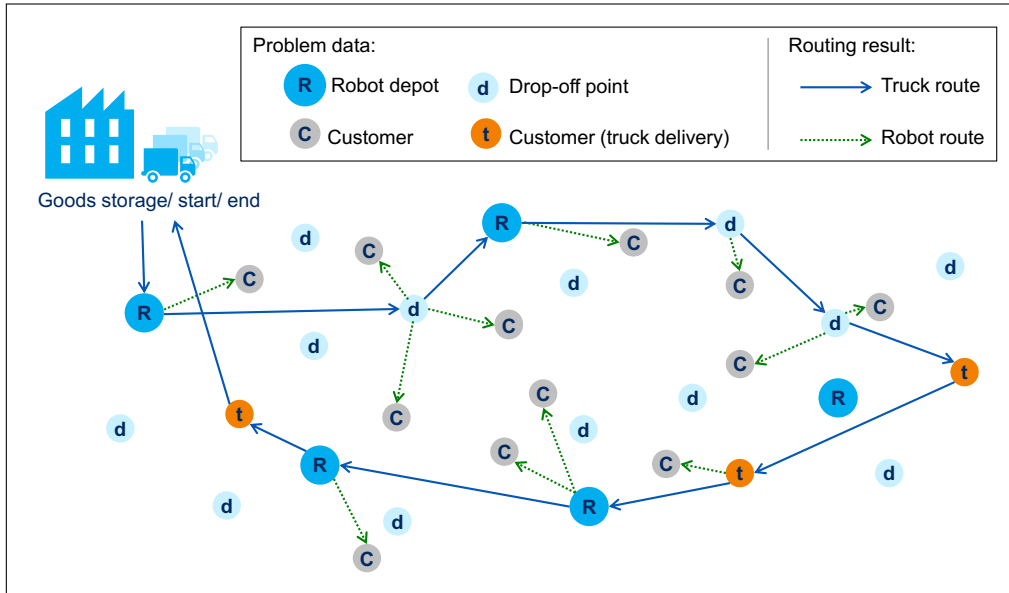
Problem data:
R Robot depot
d Drop-off point
C Customer
t Customer (truck delivery)

Routing result:
Truck route
Robot route

Goods storage/ start/ end

d
C
R
C
C
d
R
C
d
d
d
C
C
d
C
C
d
C
t
C
d
d
R
t
d
C
C
t
C
R
d
d
d
R
C